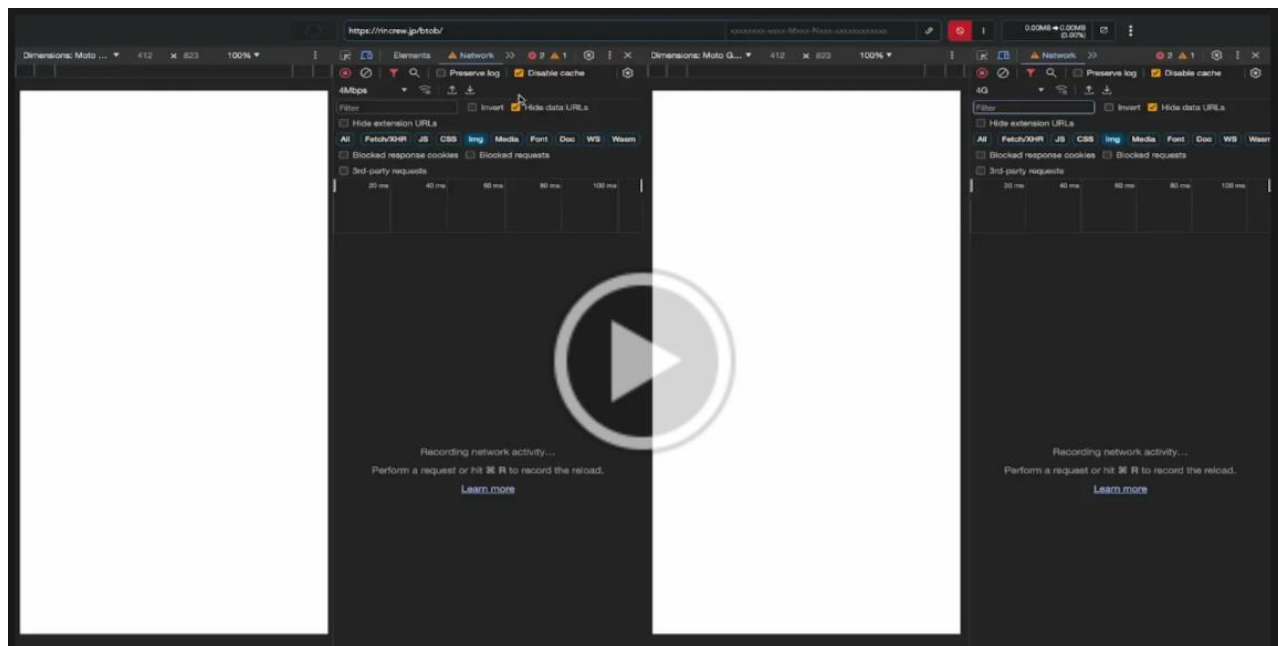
https://rincrew.jp/btob/

0.00MB → 0.00MB (0.00%)

Dimensions: Moto ... ▼ 412 × 823 100% ▼

Elements Network >> 2 1

Preserve log Disable cache

4Mbps

Filter Invert Hide data URLs

Hide extension URLs

All Fetch/XHR JS CSS Img Media Font Doc WS Wasm

Blocked response cookies Blocked requests

3rd-party requests

20 ms 40 ms 60 ms 80 ms 100 ms

Recording network activity...

Perform a request or hit ⌘ R to record the reload.

Learn more

Dimensions: Moto G... ▼ 412 × 823 100% ▼

Network >> 2 1

Preserve log Disable cache

4G

Filter Invert Hide data URLs

Hide extension URLs

All Fetch/XHR JS CSS Img Media Font Doc WS Wasm

Blocked response cookies Blocked requests

3rd-party requests

20 ms 40 ms 60 ms 80 ms 100 ms

Recording network activity...

Perform a request or hit ⌘ R to record the reload.

Learn more